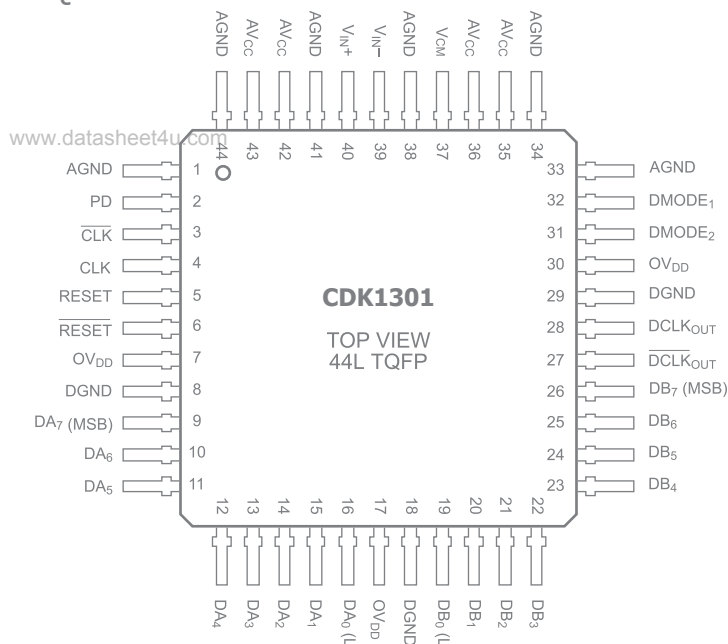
AGND
$AV_{CC}$
$AV_{CC}$
AGND
$V_{IN}$+
$V_{IN}$−
AGND
$V_{CM}$
$AV_{CC}$
$AV_{CC}$
AGND

www.datasheet4u.com

44 43 42 41 40 39 38 37 36 35 34

AGND 1
PD 2
$\overline{CLK}$ 3
CLK 4
RESET 5
$\overline{RESET}$ 6
$OV_{DD}$ 7
DGND 8
$DA_7$ (MSB) 9
$DA_6$ 10
$DA_5$ 11

33 AGND
32 $DMODE_1$
31 $DMODE_2$
30 $OV_{DD}$
29 DGND
28 $DCLK_{OUT}$
27 $\overline{DCLK_{OUT}}$
26 $DB_7$ (MSB)
25 $DB_6$
24 $DB_5$
23 $DB_4$

CDK1301

TOP VIEW
44L TQFP

12 13 14 15 16 17 18 19 20 21 22

$DA_4$
$DA_3$
$DA_2$
$DA_1$
$DA_0$ (L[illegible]
$OV_{DD}$
DGND
$DB_0$ (L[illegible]
$DB_1$
$DB_2$
$DB_3$